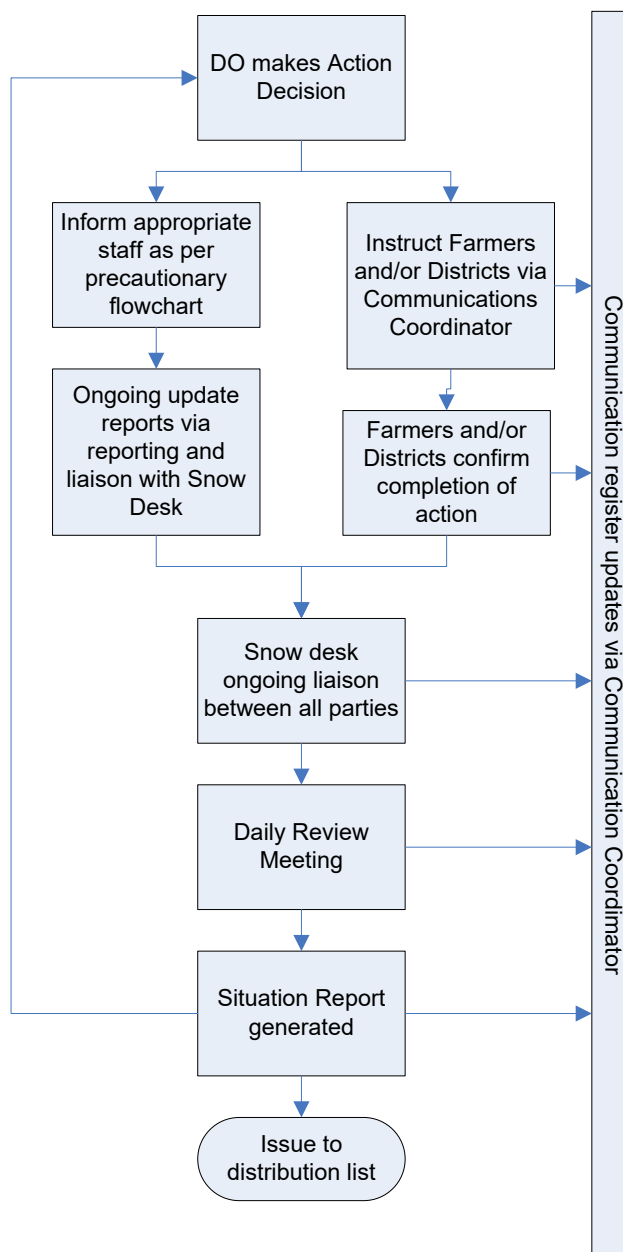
DO makes Action Decision

Inform appropriate staff as per precautionary flowchart

Instruct Farmers and/or Districts via Communications Coordinator

Ongoing update reports via reporting and liaison with Snow Desk

Farmers and/or Districts confirm completion of action

Snow desk ongoing liaison between all parties

Daily Review Meeting

Situation Report generated

Issue to distribution list

Communication register updates via Communication Coordinator